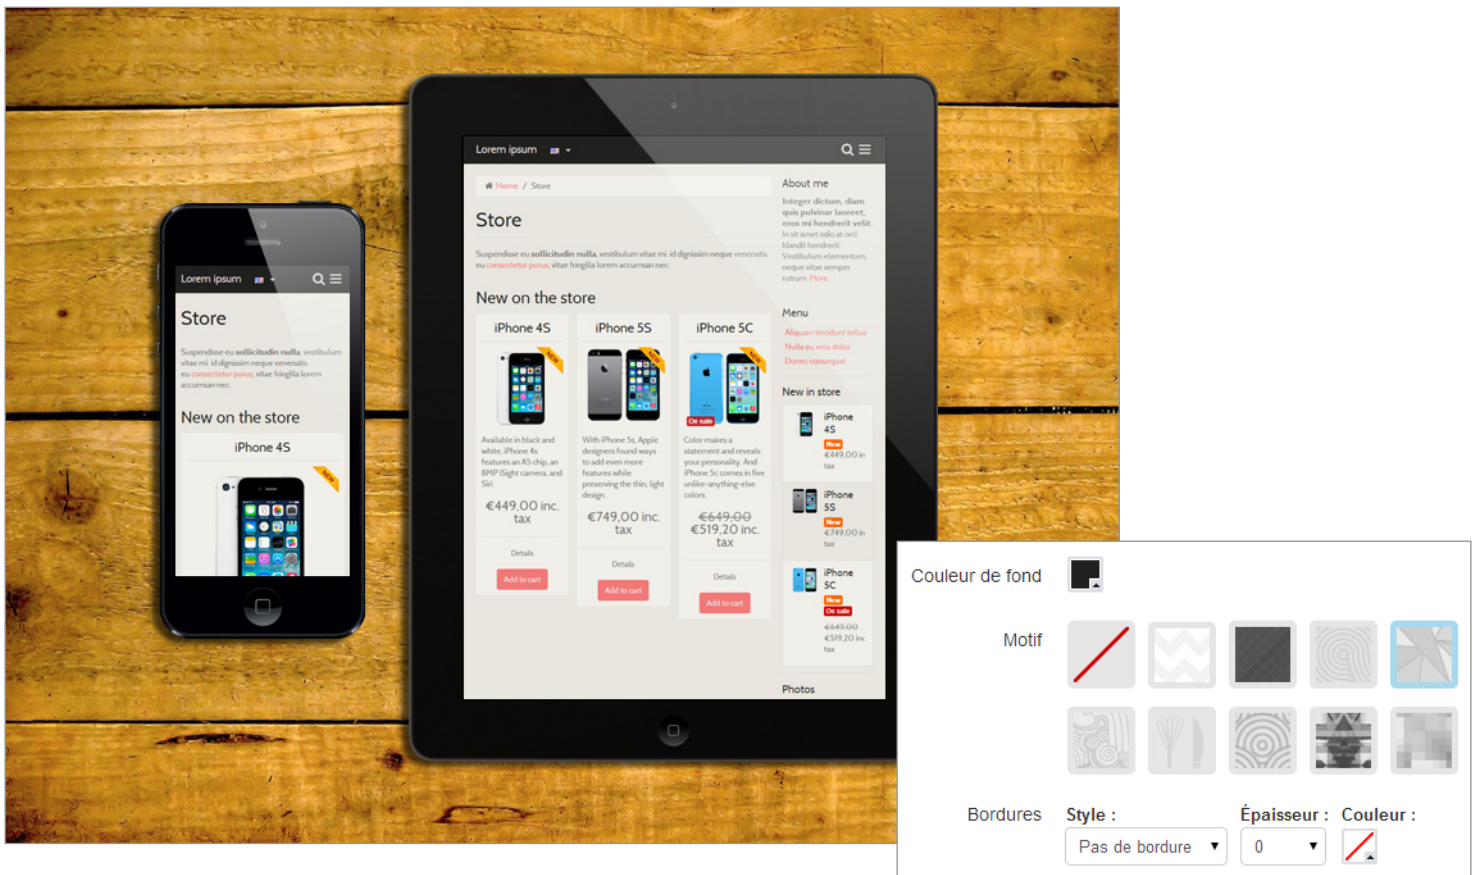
Lorem ipsum

Store

Suspendisse eu sollicitudin nulla, vestibulum vitae mi. id dignissim neque venenatis eu consectetur purus, vitae fringilla lorem accumsan nec.

New on the store

iPhone 4S

Lorem ipsum

Home / Store

Store

Suspendisse eu sollicitudin nulla, vestibulum vitae mi. id dignissim neque venenatis eu consectetur purus, vitae fringilla lorem accumsan nec.

New on the store

iPhone 4S

Available in black and white, iPhone 4s features an A5 chip, an 8MP iSight camera, and Siri.

€449,00 inc. tax

Details

Add to cart

iPhone 5S

With iPhone 5s, Apple designers found ways to add even more features while preserving the thin, light design.

€749,00 inc. tax

Details

Add to cart

iPhone 5C

On sale

Color makes a statement and reveals your personality. And iPhone 5c comes in five unlike-anything-else colors.

€649,00

€519,20 inc. tax

Details

Add to cart

About me

Integer dictum, diam quis pulvinar laoreet, eros mi hendrerit velit. In sit amet odio at orci blandit hendrerit. Vestibulum elementum, neque vitae semper rutrum. More.

Menu

Aliquam tincidunt tellus

Nulla eu eros dolor

Donec consequat

New in store

iPhone 4S

New

€449,00 inc tax

iPhone 5S

New

€749,00 inc tax

iPhone 5C

New

On sale

€649,00

€519,20 inc tax

Photos

Couleur de fond

Motif

Bordures

Style :

Pas de bordure

Épaisseur :

0

Couleur :